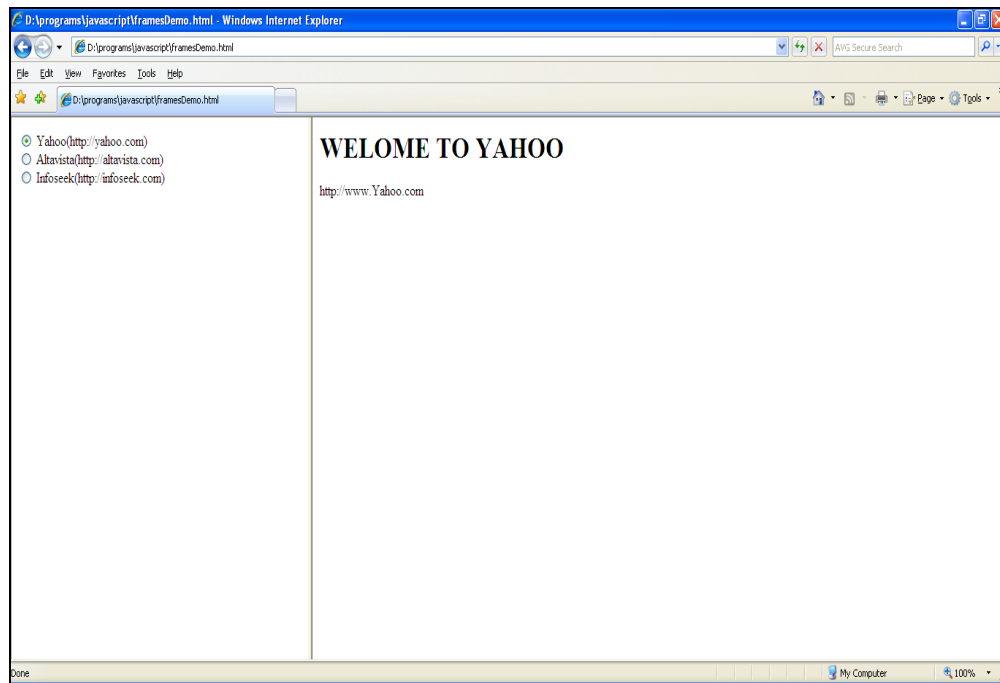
D:\programs\javascript\framesDemo.html - Windows Internet Explorer

D:\programs\javascript\framesDemo.html

AVG Secure Search

File Edit View Favorites Tools Help

D:\programs\javascript\framesDemo.html

Page Tools

Yahoo(http://yahoo.com)
Altavista(http://altavista.com)
Infoseek(http://infoseek.com)

WELOME TO YAHOO

http://www.Yahoo.com

Done

My Computer

100%